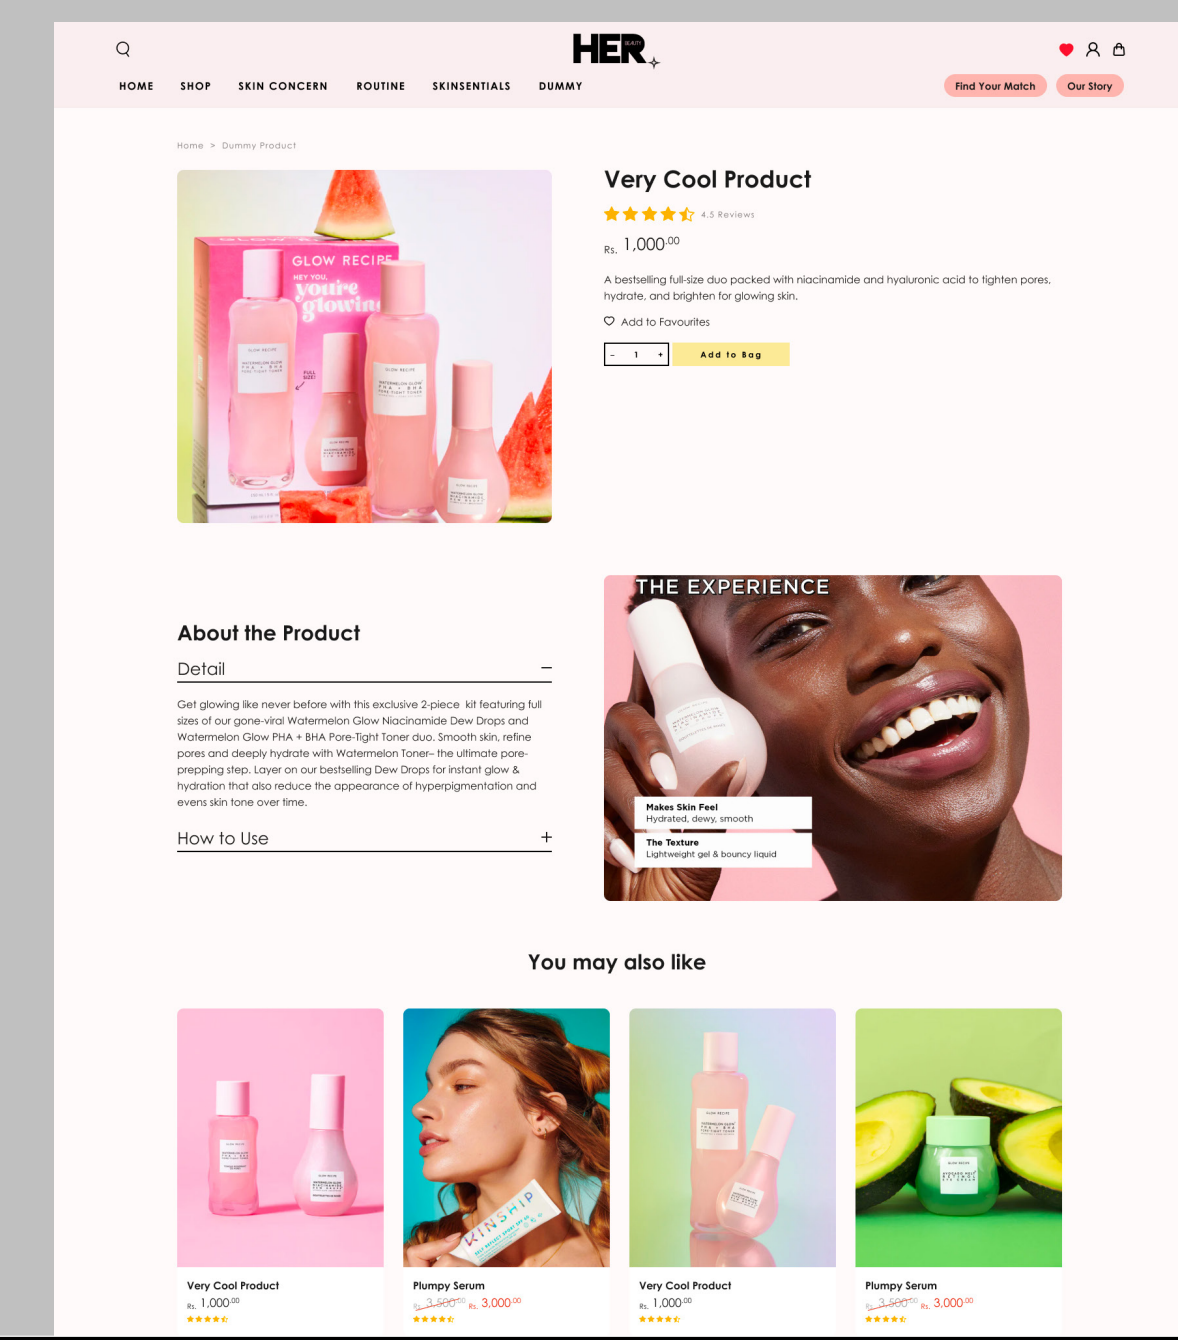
HER BEAUTY

HOME SHOP SKIN CONCERN ROUTINE SKINSENTIALS DUMMY

Find Your Match Our Story

Home > Dummy Product

GLOW RECIPE
HEY YOU, you're glowing

Very Cool Product

4.5 Reviews

Rs. 1,000.00

A bestselling full-size duo packed with niacinamide and hyaluronic acid to tighten pores, hydrate, and brighten for glowing skin.

Add to Favourites

- 1 +

Add to Bag

About the Product

Detail

Get glowing like never before with this exclusive 2-piece kit featuring full sizes of our gone-viral Watermelon Glow Niacinamide Dew Drops and Watermelon Glow PHA + BHA Pore-Tight Toner duo. Smooth skin, refine pores and deeply hydrate with Watermelon Toner– the ultimate pore-prepping step. Layer on our bestselling Dew Drops for instant glow & hydration that also reduce the appearance of hyperpigmentation and evens skin tone over time.

How to Use

THE EXPERIENCE

Makes Skin Feel
Hydrated, dewy, smooth

The Texture
Lightweight gel & bouncy liquid

You may also like

Very Cool Product
Rs. 1,000.00

Plumpy Serum
Rs. 3,500.00 Rs. 3,000.00

Very Cool Product
Rs. 1,000.00

Plumpy Serum
Rs. 3,500.00 Rs. 3,000.00